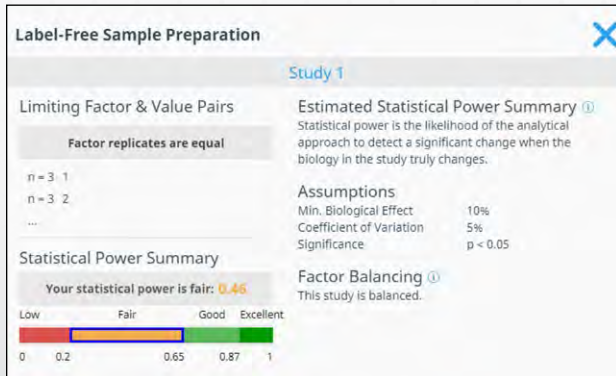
Label-Free Sample Preparation

Study 1

Limiting Factor & Value Pairs

Factor replicates are equal

n = 3 1
n = 3 2
...

Statistical Power Summary

Your statistical power is fair: 0.46

Low Fair Good Excellent

0 0.2 0.65 0.87 1

Estimated Statistical Power Summary
Statistical power is the likelihood of the analytical approach to detect a significant change when the biology in the study truly changes.

Assumptions

| Min. Biological Effect | 10% |
|---|---|
| Coefficient of Variation | 5% |
| Significance | p < 0.05 |

Factor Balancing
This study is balanced.